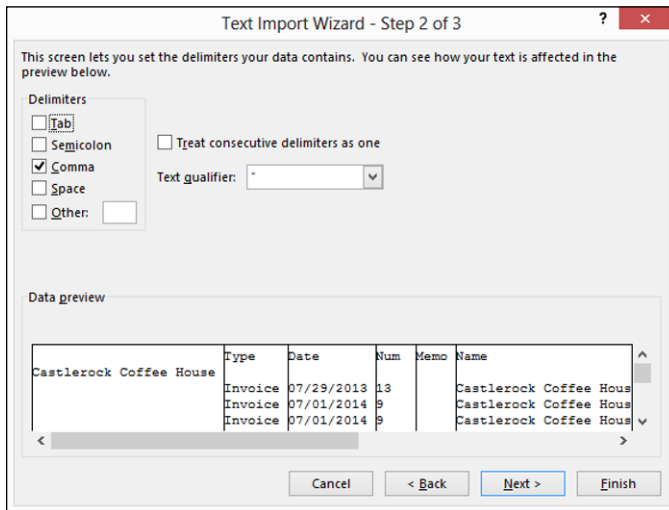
Text Import Wizard - Step 2 of 3

?

×

This screen lets you set the delimiters your data contains. You can see how your text is affected in the preview below.

Delimiters

Tab

Semicolon

Comma

Space

Other:

Treat consecutive delimiters as one

Text qualifier: "

Data preview

| | Type | Date | Num | Memo | Name |
|---|---|---|---|---|---|
| Castlerock Coffee House | | | | | |
| | Invoice | 07/29/2013 | 13 | | Castlerock Coffee Hous |
| | Invoice | 07/01/2014 | 9 | | Castlerock Coffee Hous |
| | Invoice | 07/01/2014 | 9 | | Castlerock Coffee Hous |

Cancel

< Back

Next >

Finish